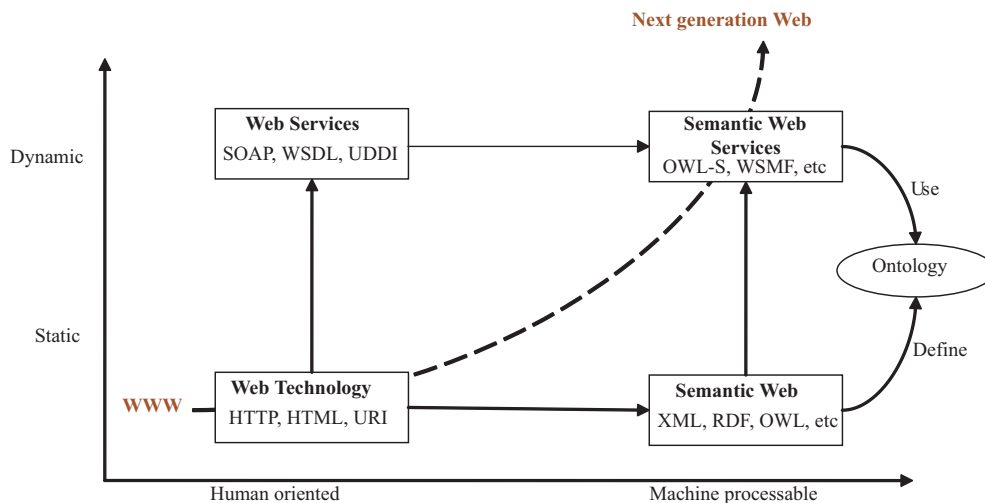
Next generation Web

Dynamic

Web Services
SOAP, WSDL, UDDI

Semantic Web Services
OWL-S, WSMF, etc

Use

Ontology

Static

Define

WWW

Web Technology
HTTP, HTML, URI

Semantic Web
XML, RDF, OWL, etc

Human oriented

Machine processable